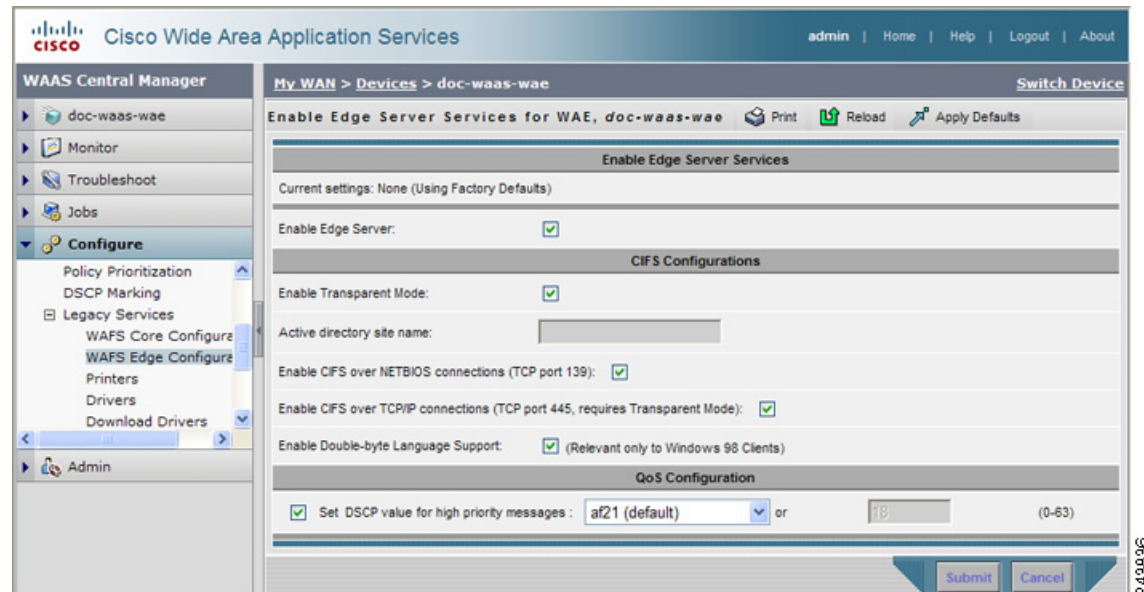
cisco Cisco Wide Area Application Services

admin | Home | Help | Logout | About

WAAS Central Manager

My WAN > Devices > doc-waas-wae

Switch Device

doc-waas-wae

Monitor

Troubleshoot

Jobs

Configure

Policy Prioritization
DSCP Marking
Legacy Services
WAFS Core Configura
WAFS Edge Configura
Printers
Drivers
Download Drivers

Admin

Enable Edge Server Services for WAE, *doc-waas-wae*

Print

Reload

Apply Defaults

Enable Edge Server Services

Current settings: None (Using Factory Defaults)

Enable Edge Server:

CIFS Configurations

Enable Transparent Mode:

Active directory site name:

Enable CIFS over NETBIOS connections (TCP port 139):

Enable CIFS over TCP/IP connections (TCP port 445, requires Transparent Mode):

Enable Double-byte Language Support: (Relevant only to Windows 98 Clients)

QoS Configuration

Set DSCP value for high priority messages : af21 (default) or 18 (0-63)

Submit

Cancel

241836